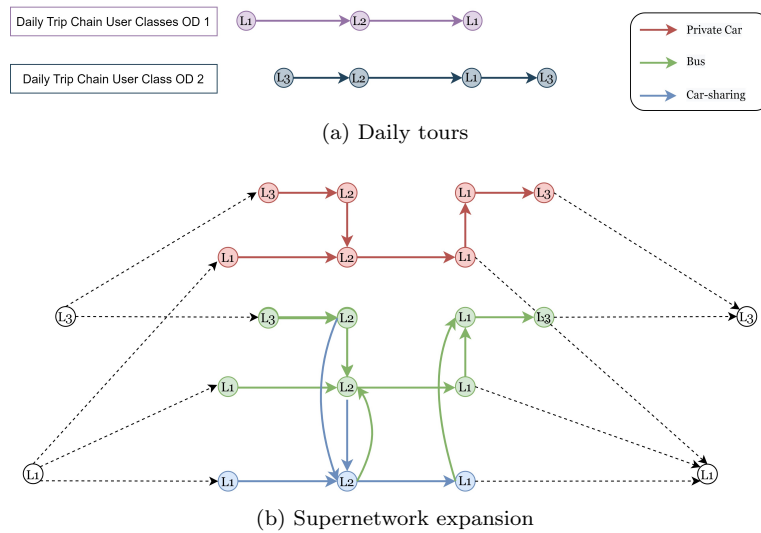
Daily Trip Chain User Classes OD 1

L1 L2 L1

Daily Trip Chain User Class OD 2

L3 L2 L1 L3

Private Car

Bus

Car-sharing

(a) Daily tours

L3 L2 L1 L3

L1 L2 L1

L3 L3 L2 L1 L3 L3

L1 L2 L1

L1 L1 L2 L1 L1

(b) Supernetwork expansion